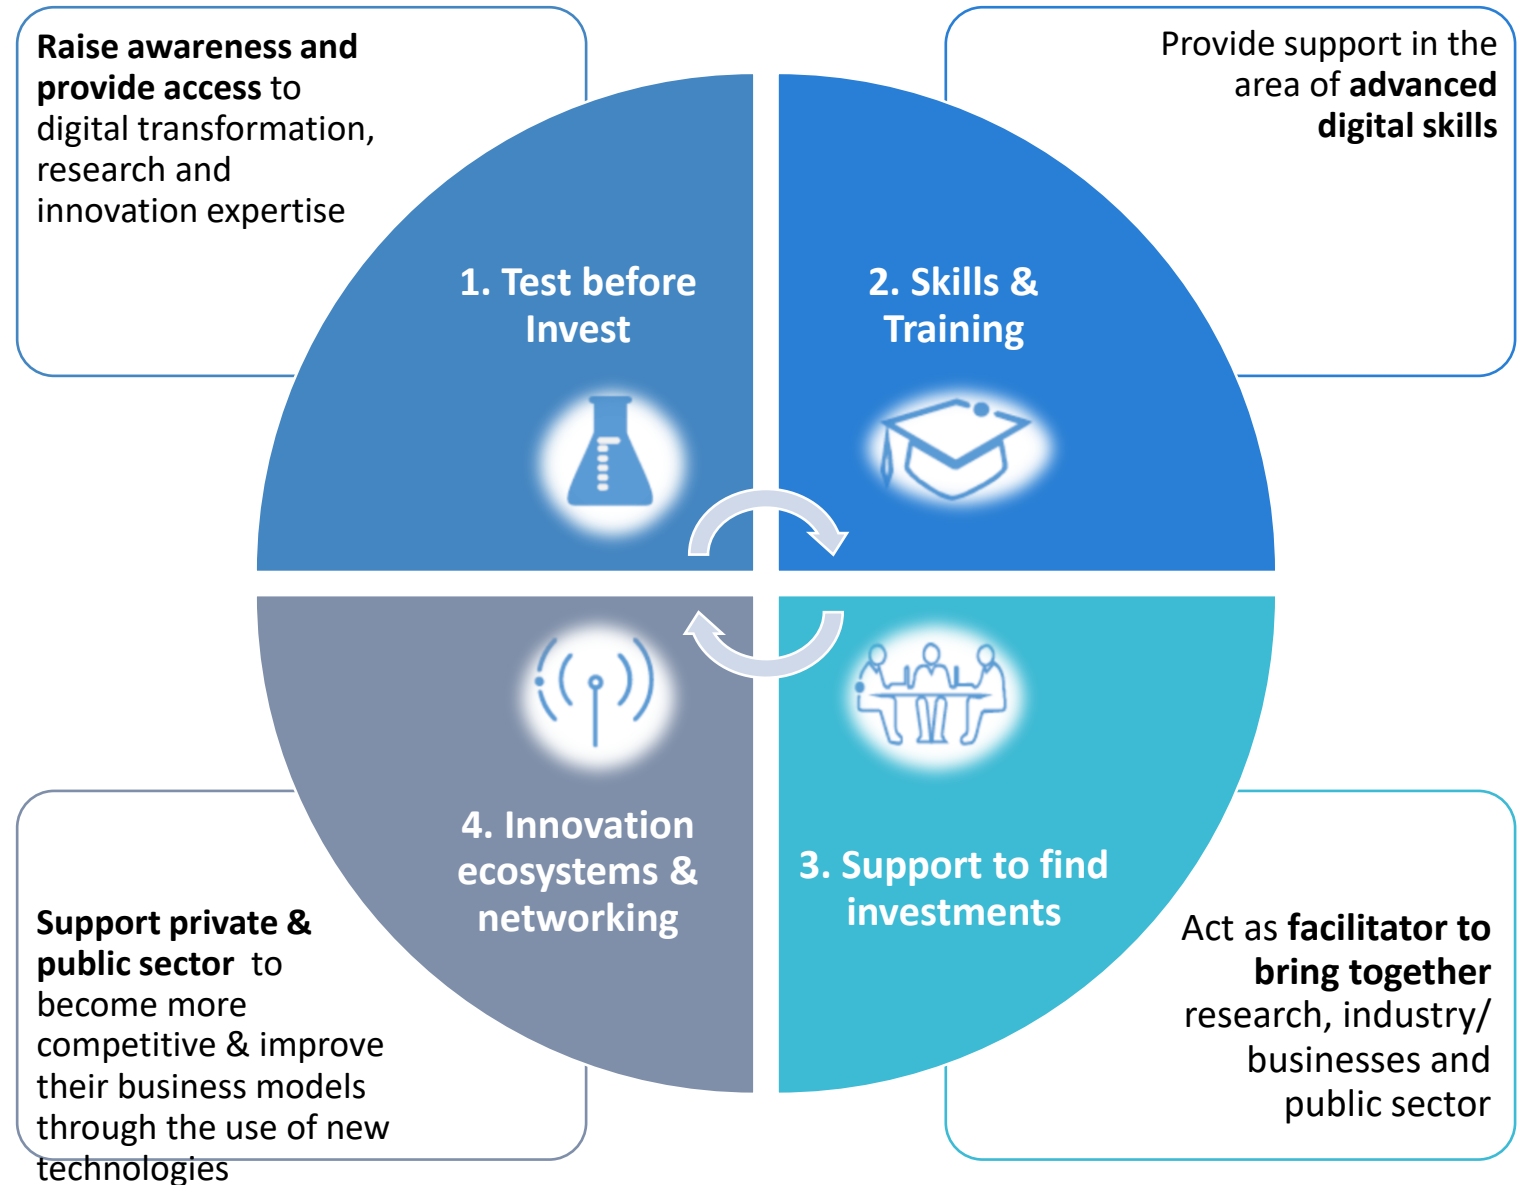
**Raise awareness and provide access** to digital transformation, research and innovation expertise

Provide support in the area of **advanced digital skills**

1. Test before Invest

2. Skills & Training

4. Innovation ecosystems & networking

3. Support to find investments

**Support private & public sector** to become more competitive & improve their business models through the use of new technologies

Act as **facilitator to bring together** research, industry/ businesses and public sector